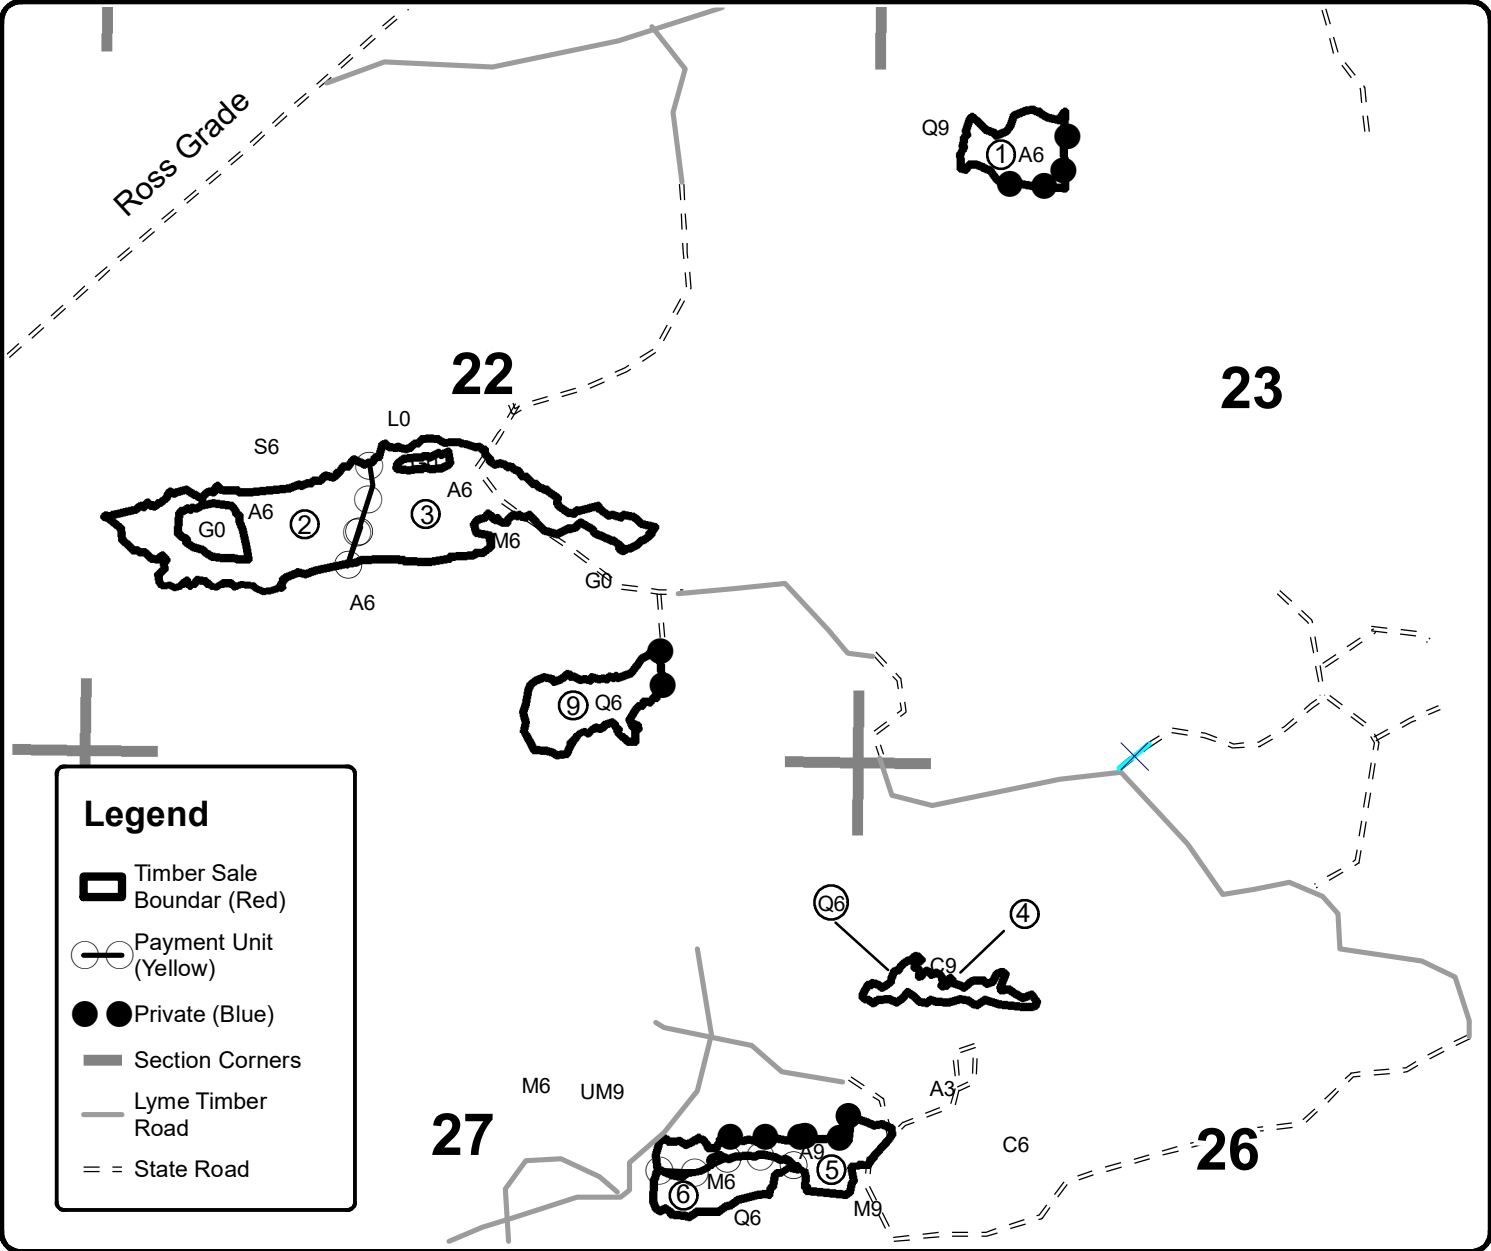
Ross Grade

Q9
1 A6

22

23

L0
S6
A6
G0
A6
2
3
M6
A6
G0

9 Q6

Legend
Timber Sale Boundar (Red)
Payment Unit (Yellow)
Private (Blue)
Section Corners
Lyme Timber Road
State Road

Q6
4
C9

A3
M6
UM9
27
A9
5
C6
26
6
M6
Q6
M9